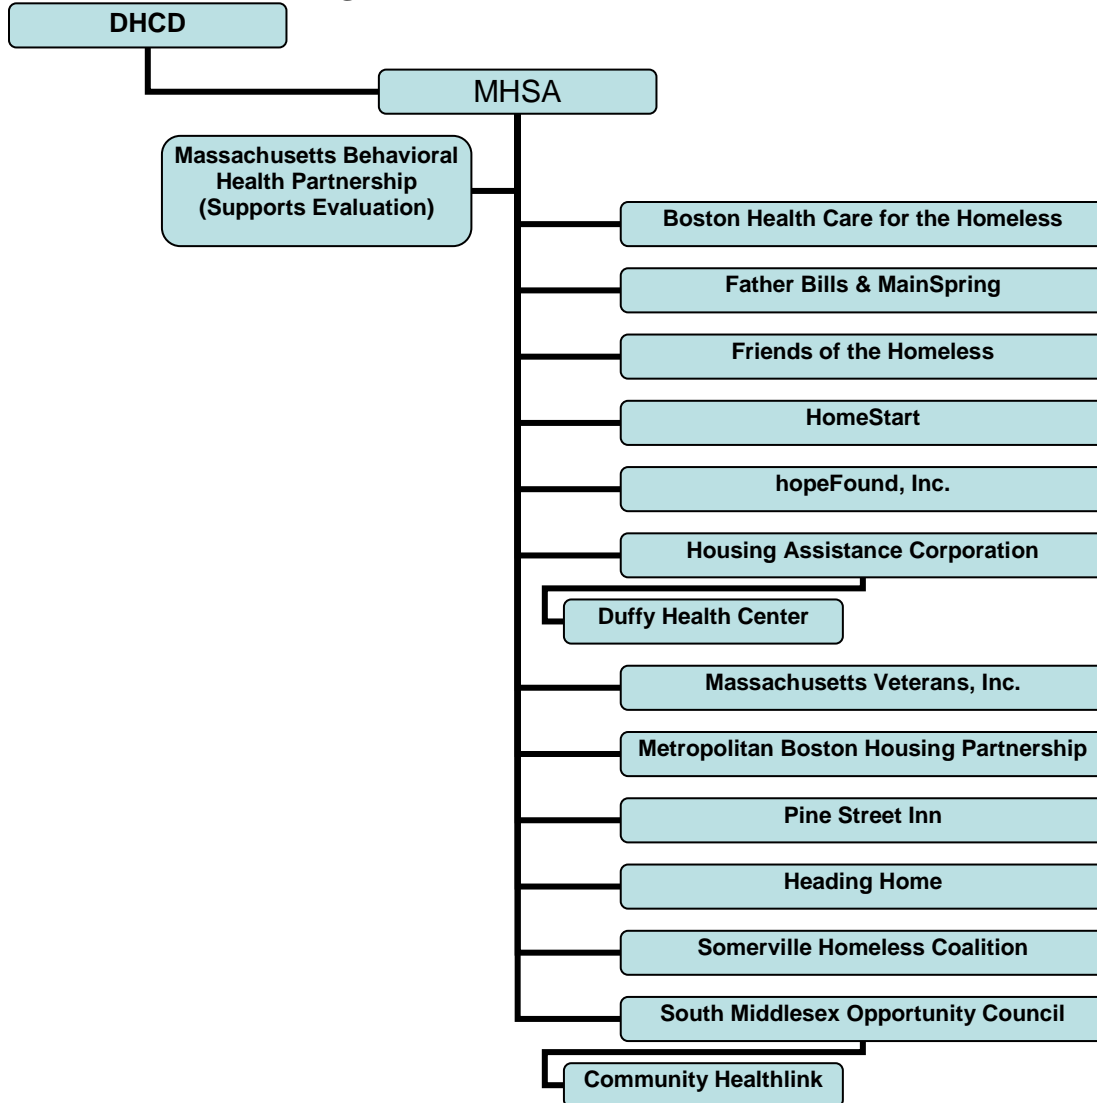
DHCD

MHSA

Massachusetts Behavioral Health Partnership (Supports Evaluation)

Boston Health Care for the Homeless

Father Bills & MainSpring

Friends of the Homeless

HomeStart

hopeFound, Inc.

Housing Assistance Corporation

Duffy Health Center

Massachusetts Veterans, Inc.

Metropolitan Boston Housing Partnership

Pine Street Inn

Heading Home

Somerville Homeless Coalition

South Middlesex Opportunity Council

Community Healthlink